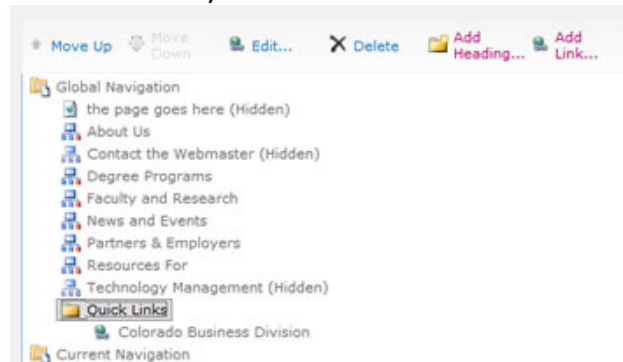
Move Up Move Down Edit... Delete Add Heading... Add Link...

Global Navigation
the page goes here (Hidden)
About Us
Contact the Webmaster (Hidden)
Degree Programs
Faculty and Research
News and Events
Partners & Employers
Resources For
Technology Management (Hidden)
Quick Links
Colorado Business Division
Current Navigation